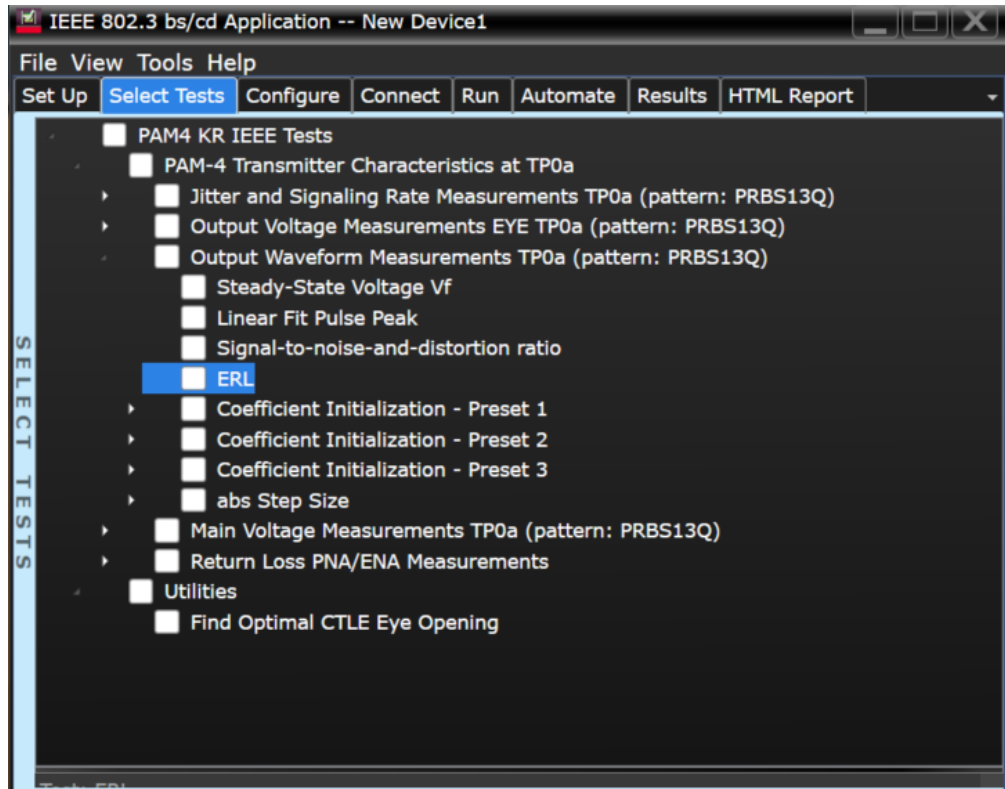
IEEE 802.3 bs/cd Application -- New Device1

File View Tools Help

Set Up | Select Tests | Configure | Connect | Run | Automate | Results | HTML Report

SELECT TESTS

PAM4 KR IEEE Tests
PAM-4 Transmitter Characteristics at TP0a
Jitter and Signaling Rate Measurements TP0a (pattern: PRBS13Q)
Output Voltage Measurements EYE TP0a (pattern: PRBS13Q)
Output Waveform Measurements TP0a (pattern: PRBS13Q)
Steady-State Voltage Vf
Linear Fit Pulse Peak
Signal-to-noise-and-distortion ratio
ERL
Coefficient Initialization - Preset 1
Coefficient Initialization - Preset 2
Coefficient Initialization - Preset 3
abs Step Size
Main Voltage Measurements TP0a (pattern: PRBS13Q)
Return Loss PNA/ENA Measurements
Utilities
Find Optimal CTLE Eye Opening

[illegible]